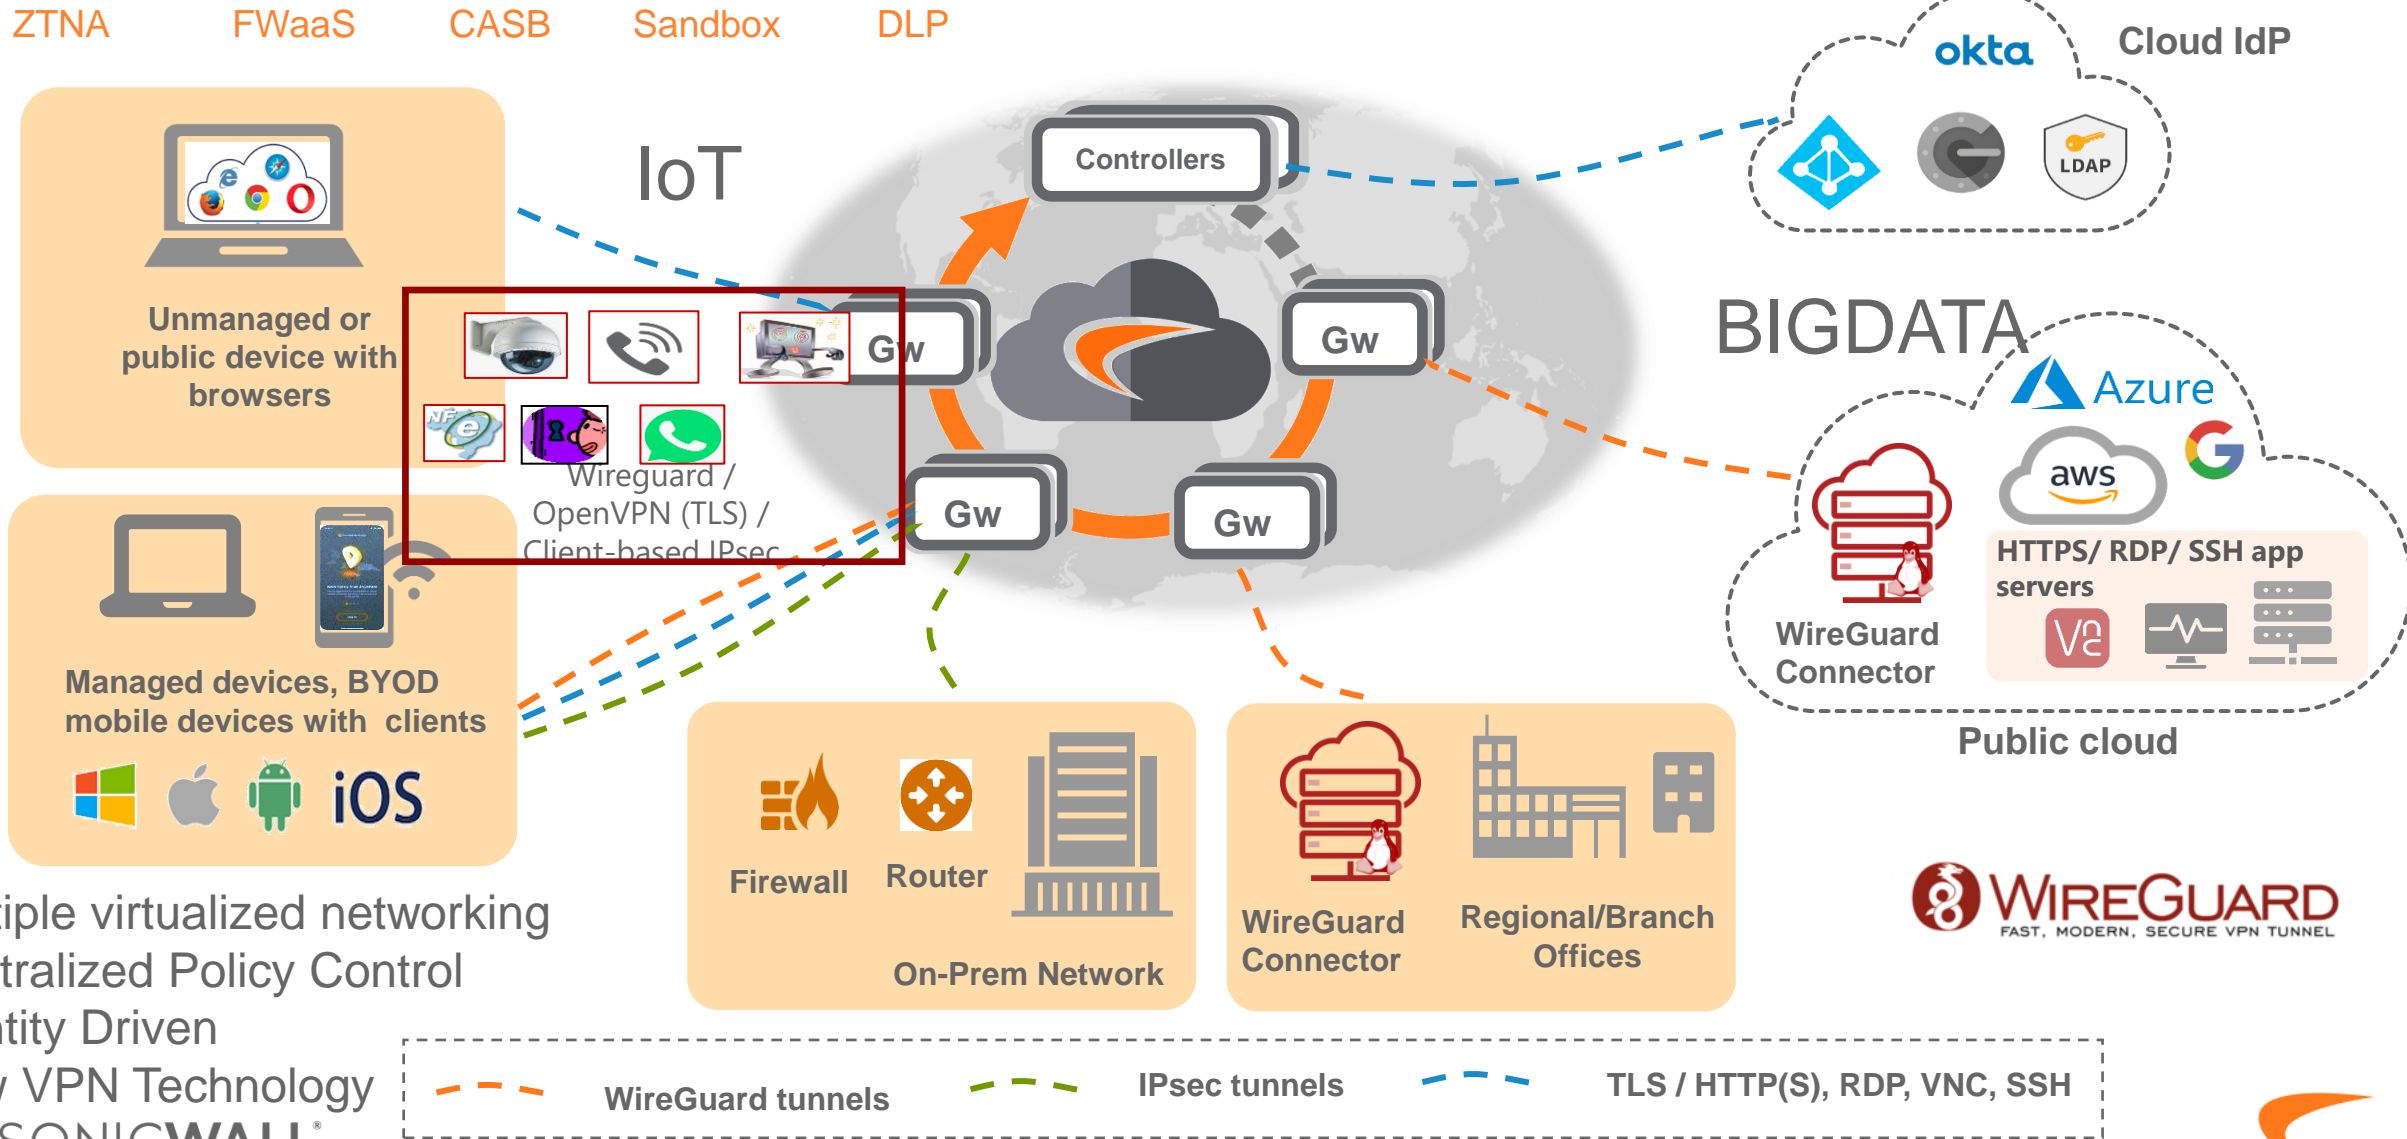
ZTNA FWaaS CASB Sandbox DLP

okta Cloud IdP

LDAP

Controllers

IoT

Unmanaged or public device with browsers

Gw

Gw

BIGDATA

Azure

aws

Wireguard / OpenVPN (TLS) / Client-based IPsec

Gw

Gw

HTTPS/ RDP/ SSH app servers

WireGuard Connector

Managed devices, BYOD mobile devices with clients

iOS

Public cloud

Firewall

Router

On-Prem Network

WireGuard Connector

Regional/Branch Offices

WIREGUARD
FAST, MODERN, SECURE VPN TUNNEL

iple virtualized networking
tralized Policy Control
tity Driven
VPN Technology
SONICWALL

WireGuard tunnels

IPsec tunnels

TLS / HTTP(S), RDP, VNC, SSH